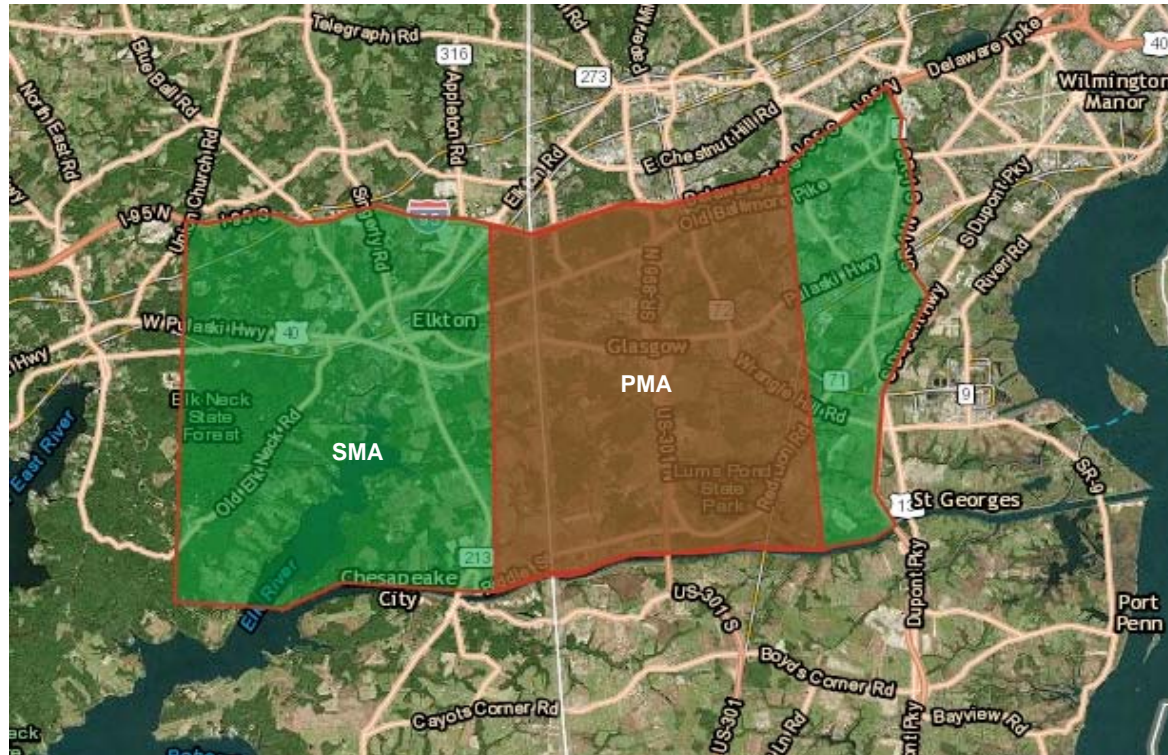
Telegraph Rd
316
273
Delaware Tpke
40
Wilmington Manor
North East Rd
Blue Ball Rd
Appleton Rd
E Chestnut Hill Rd
Union Church Rd
I-95 N
I-95 S
Elkton Rd
Old Baltimore Pike
S Dupont Pky
River Rd
Pulaski Hwy
W Pulaski Hwy
40
Elkton
72
Glasgow
PMA
Wrangle Hill Rd
71
9
Elk Neck State Forest
Old Elk Neck Rd
SMA
US-301 N
Lums Pond State Park
Red Lion Rd
SR-9
13
St Georges
East River
213
Chesapeake City
Elk River
US-301 S
Dupont Pky
Port Penn
Boyds Corner Rd
Cayots Corner Rd
US-301
Bayview Rd